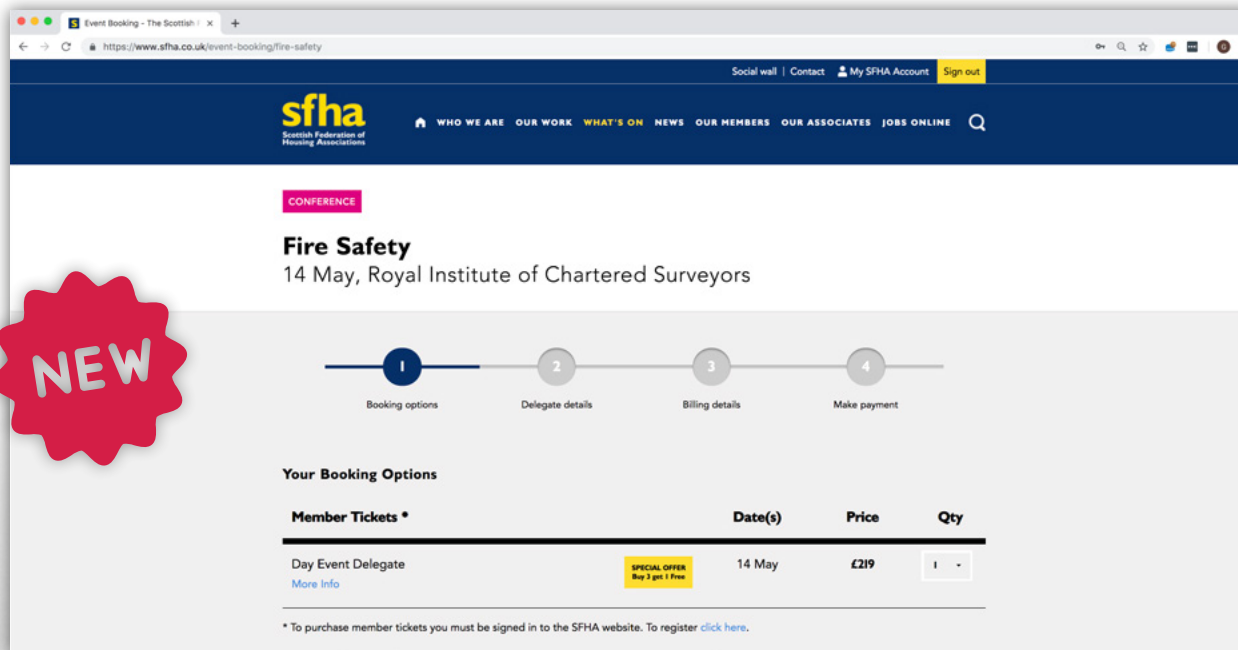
Event Booking - The Scottish F ×

https://www.sfha.co.uk/event-booking/fire-safety

Social wall | Contact | My SFHA Account | Sign out

sfha
Scottish Federation of Housing Associations

WHO WE ARE OUR WORK WHAT'S ON NEWS OUR MEMBERS OUR ASSOCIATES JOBS ONLINE

CONFERENCE

Fire Safety
14 May, Royal Institute of Chartered Surveyors

NEW

1 Booking options
2 Delegate details
3 Billing details
4 Make payment

Your Booking Options

| Member Tickets * | | Date(s) | Price | Qty |
|---|---|---|---|---|
| Day Event Delegate More Info | SPECIAL OFFER Buy 3 get 1 Free | 14 May | £219 | 1 |

* To purchase member tickets you must be signed in to the SFHA website. To register click here.